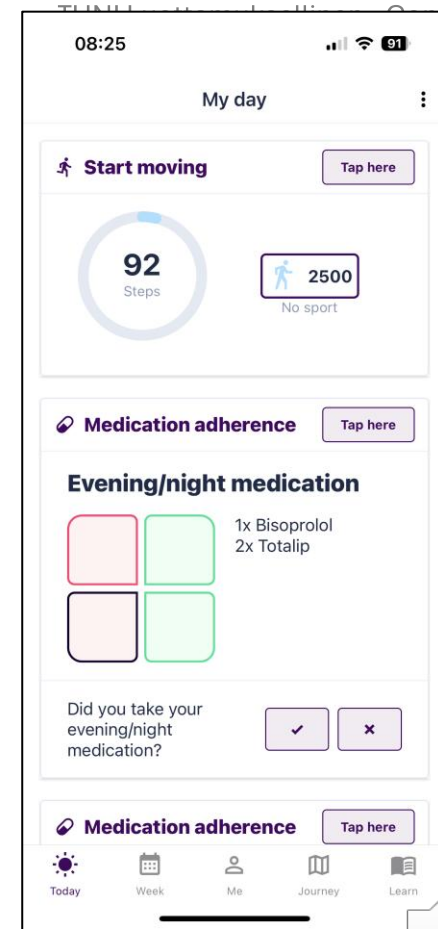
08:25

91

My day

Start moving

Tap here

92
Steps

2500
No sport

Medication adherence

Tap here

Evening/night medication

1x Bisoprolol
2x Totalip

Did you take your evening/night medication?

✓

×

Medication adherence

Tap here

Today

Week

Me

Journey

Learn